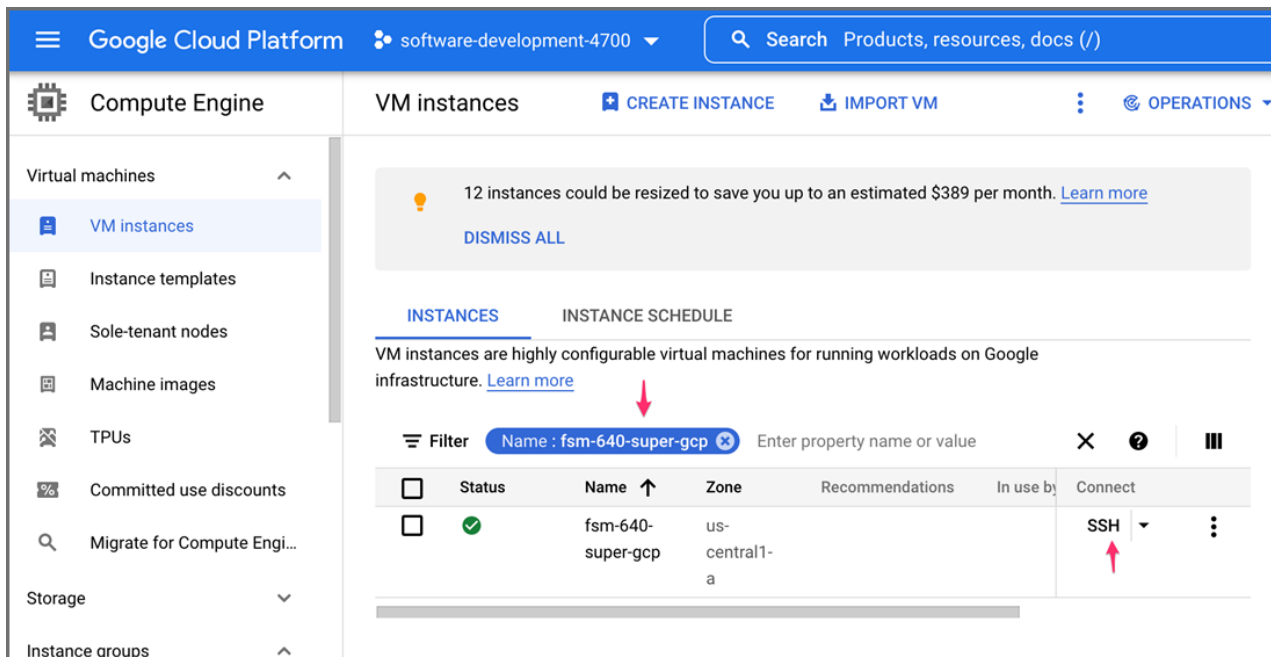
Google Cloud Platform
software-development-4700
Search Products, resources, docs (/)

Compute Engine
VM instances
CREATE INSTANCE
IMPORT VM
OPERATIONS

Virtual machines
VM instances
Instance templates
Sole-tenant nodes
Machine images
TPUs
Committed use discounts
Migrate for Compute Engi...
Storage
Instance groups

12 instances could be resized to save you up to an estimated $389 per month. Learn more

DISMISS ALL

INSTANCES
INSTANCE SCHEDULE

VM instances are highly configurable virtual machines for running workloads on Google infrastructure. Learn more

Filter
Name : fsm-640-super-gcp
Enter property name or value

| | Status | Name | Zone | Recommendations | In use by | Connect |
|---|---|---|---|---|---|---|
| | | fsm-640-super-gcp | us-central1-a | | | SSH |